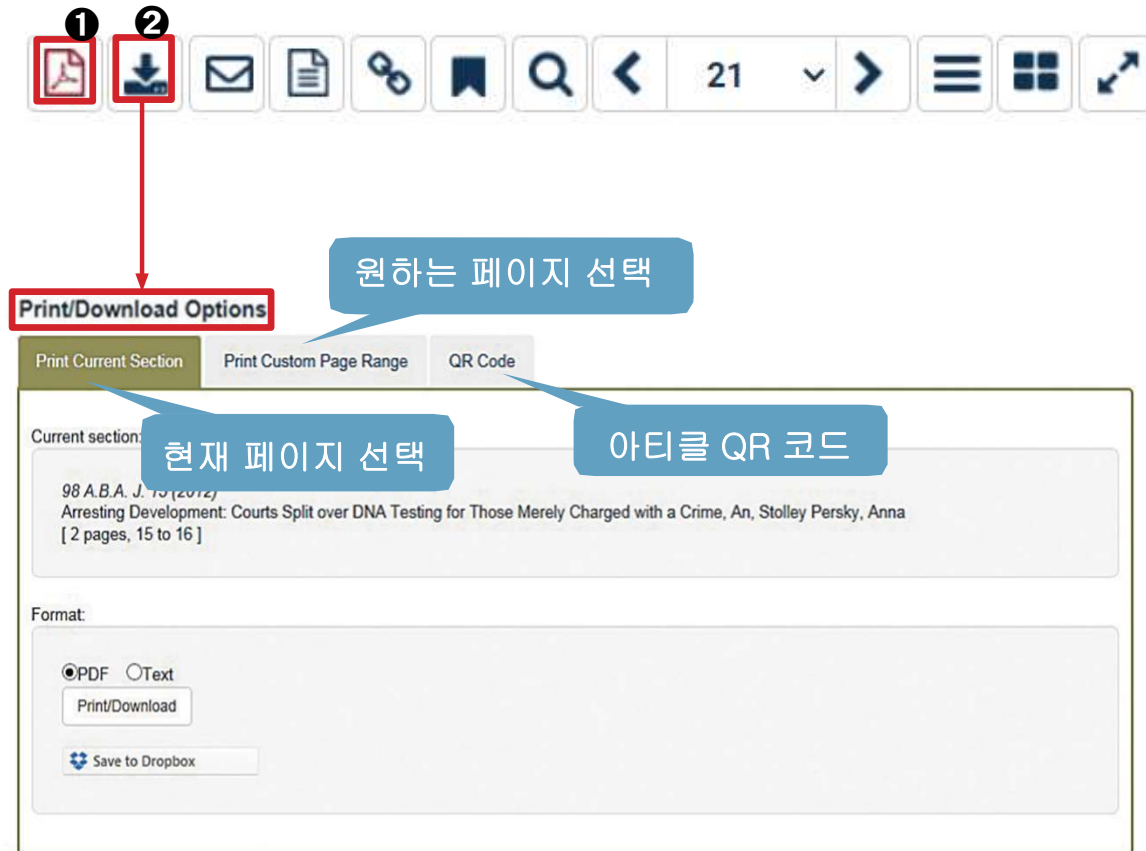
❶ ❷

21

원하는 페이지 선택

Print/Download Options

Print Current Section

Print Custom Page Range

QR Code

Current section:

현재 페이지 선택

아티클 QR 코드

98 A.B.A. J. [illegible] (2012)
Arresting Development: Courts Split over DNA Testing for Those Merely Charged with a Crime, An, Stolley Persky, Anna
[ 2 pages, 15 to 16 ]

Format:

PDF Text

Print/Download

Save to Dropbox